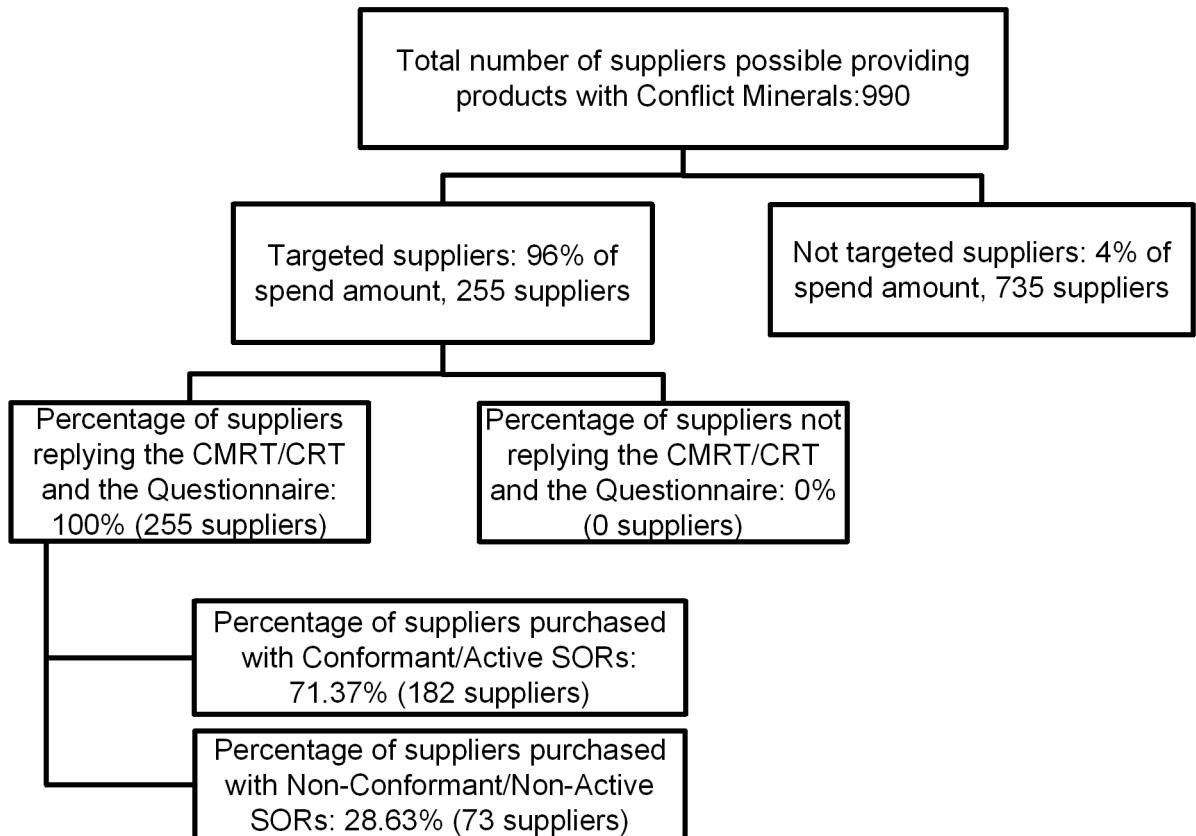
Total number of suppliers possible providing products with Conflict Minerals:990

Targeted suppliers: 96% of spend amount, 255 suppliers

Not targeted suppliers: 4% of spend amount, 735 suppliers

Percentage of suppliers replying the CMRT/CRT and the Questionnaire: 100% (255 suppliers)

Percentage of suppliers not replying the CMRT/CRT and the Questionnaire: 0% (0 suppliers)

Percentage of suppliers purchased with Conformant/Active SORs: 71.37% (182 suppliers)

Percentage of suppliers purchased with Non-Conformant/Non-Active SORs: 28.63% (73 suppliers)